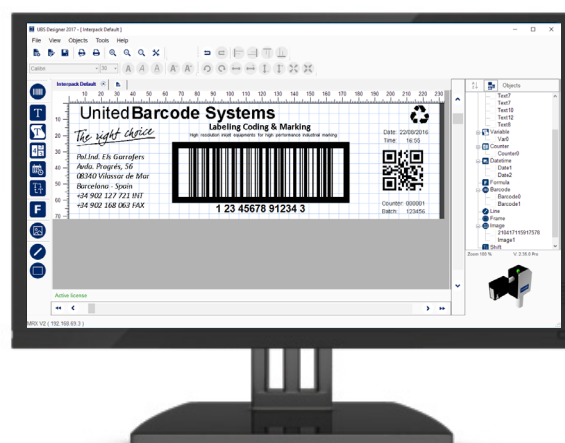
UBS Designer 2017 - [ Interpack Default ]

File View Objects Tools Help

Calibri 30

Interpack Default

10 20 30 40 50 60 70 80 90 100 110 120 130 140 150 160 170 180 190 200 210 220 230

10 20 30 40 50 60 70

United Barcode Systems

The right choice

Labeling Coding & Marking

High resolution inkjet equipments for high performance industrial marking

Date: 22/09/2016

Time: 16:55

Pol.Ind. Els Garrofers
Avda. Progrés, 56
08340 Vilassar de Mar
Barcelona - Spain
+34 902 127 721 TNT
+34 902 168 063 FAX

1 23 45678 91234 3

Counter: 000001

Batch: 123456

Active license

MRX V2 ( 192.168.63.3 )

Objects

Text7
Text7
Text10
Text12
Text8
Variable
Var0
Counter
Counter0
Datetime
Date1
Date2
Formula
Barcode
Barcode0
Barcode1
Line
Frame
Image
2164171159117578
Image1
Shift

Zoom 100 %

V: 2.58.0 Pro